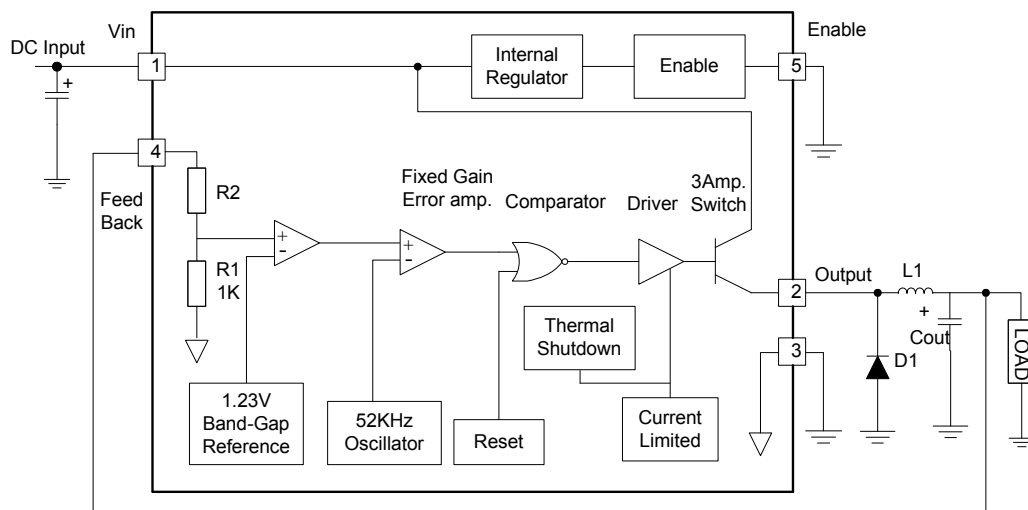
Vin

DC Input

1

+

Internal Regulator

Enable

5

Enable

4

Feed Back

R2

R1 1K

Fixed Gain Error amp.

Comparator

Driver

3Amp. Switch

+
-

+
-

2

Output

L1

+

Cout

LOAD

Thermal Shutdown

3

D1

1.23V Band-Gap Reference

52KHz Oscillator

Reset

Current Limited